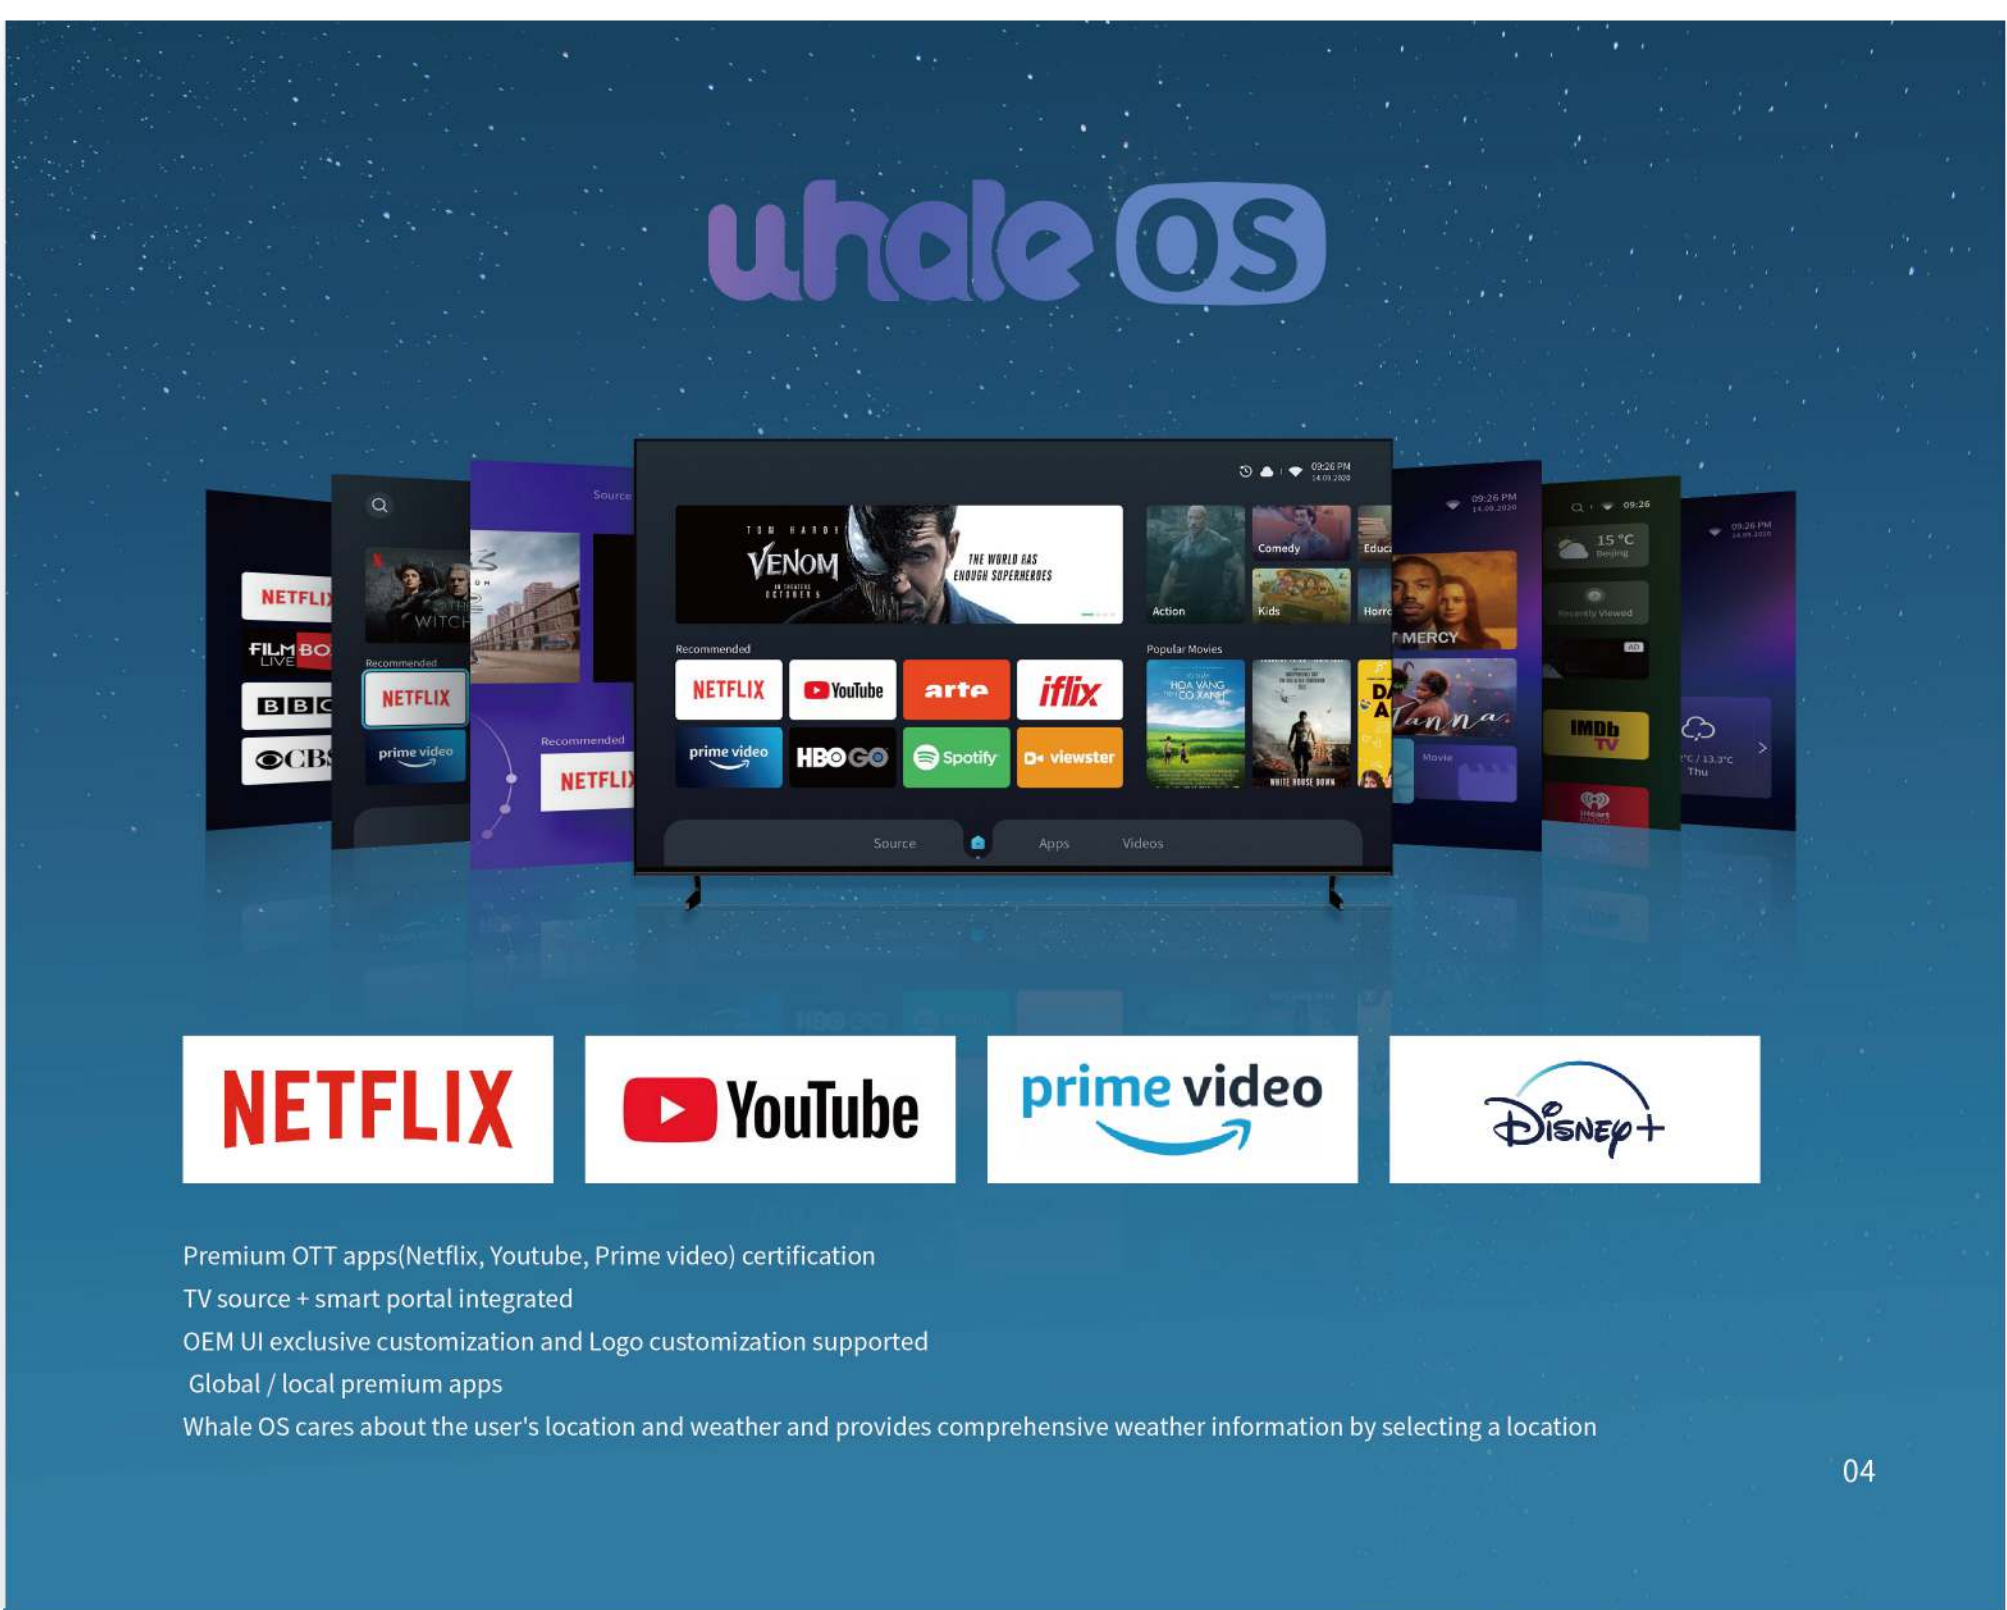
whale OS

NETFLIX
FILMBOX LIVE
BBC
CBS

Recommended
NETFLIX
prime video

Source
Recommended
NETFLIX

09:26 PM
TOM HARDY
VENOM
IN THEATERS OCTOBER 5
THE WORLD HAS ENOUGH SUPERHEROES
Action
Comedy
Educ
Kids
Horro
Recommended
NETFLIX
YouTube
arte
iflix
prime video
HBO GO
Spotify
viewster
Popular Movies
HOA VÀNG TRÊN CỎ XANH
WHITE HOUSE DOWN
Source
Apps
Videos

09:26 PM
MERCY
Movie

09:26
15 °C
Recently Viewed
IMDb TV

09:26 PM
Thu

NETFLIX
YouTube
prime video
Disney+

Premium OTT apps(Netflix, Youtube, Prime video) certification
TV source + smart portal integrated
OEM UI exclusive customization and Logo customization supported
Global / local premium apps
Whale OS cares about the user's location and weather and provides comprehensive weather information by selecting a location

04